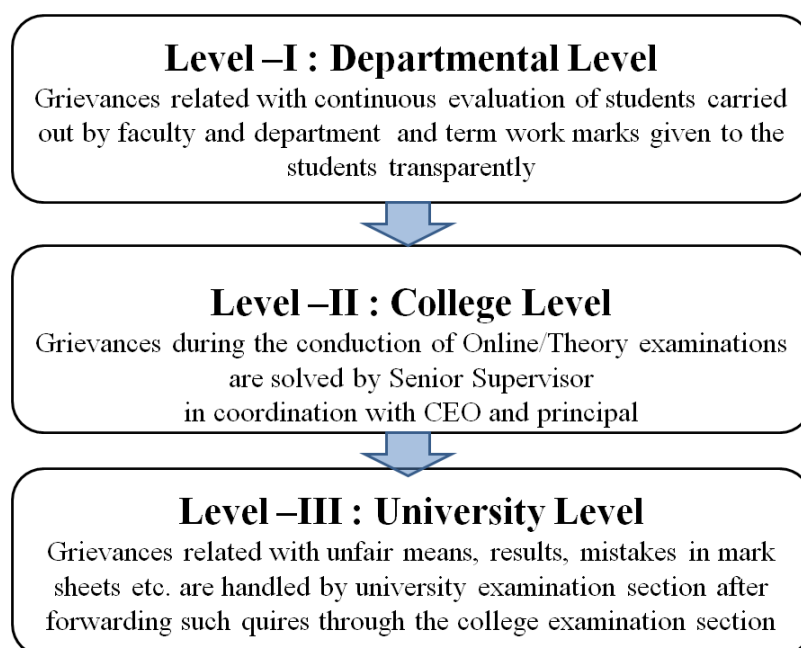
Level –I : Departmental Level
Grievances related with continuous evaluation of students carried out by faculty and department and term work marks given to the students transparently

Level –II : College Level
Grievances during the conduction of Online/Theory examinations are solved by Senior Supervisor
in coordination with CEO and principal

Level –III : University Level
Grievances related with unfair means, results, mistakes in mark sheets etc. are handled by university examination section after forwarding such quires through the college examination section